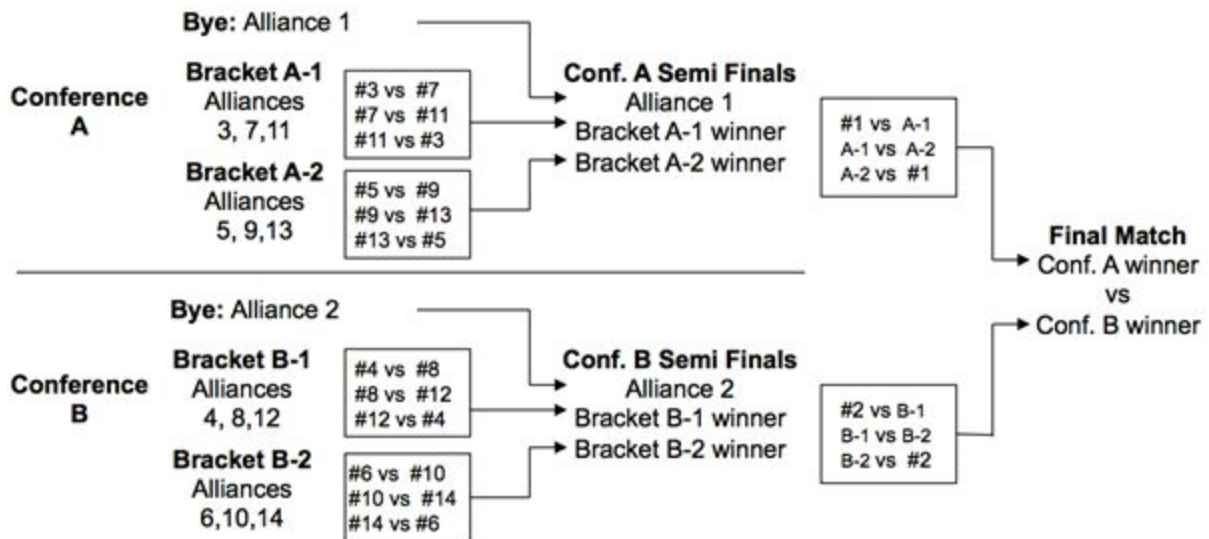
Bye: Alliance 1

Conference A

Bracket A-1
Alliances
3, 7,11

#3 vs #7
#7 vs #11
#11 vs #3

Bracket A-2
Alliances
5, 9,13

#5 vs #9
#9 vs #13
#13 vs #5

Conf. A Semi Finals
Alliance 1
Bracket A-1 winner
Bracket A-2 winner

#1 vs A-1
A-1 vs A-2
A-2 vs #1

Final Match
Conf. A winner
vs
Conf. B winner

Bye: Alliance 2

Conference B

Bracket B-1
Alliances
4, 8,12

#4 vs #8
#8 vs #12
#12 vs #4

Bracket B-2
Alliances
6,10,14

#6 vs #10
#10 vs #14
#14 vs #6

Conf. B Semi Finals
Alliance 2
Bracket B-1 winner
Bracket B-2 winner

#2 vs B-1
B-1 vs B-2
B-2 vs #2